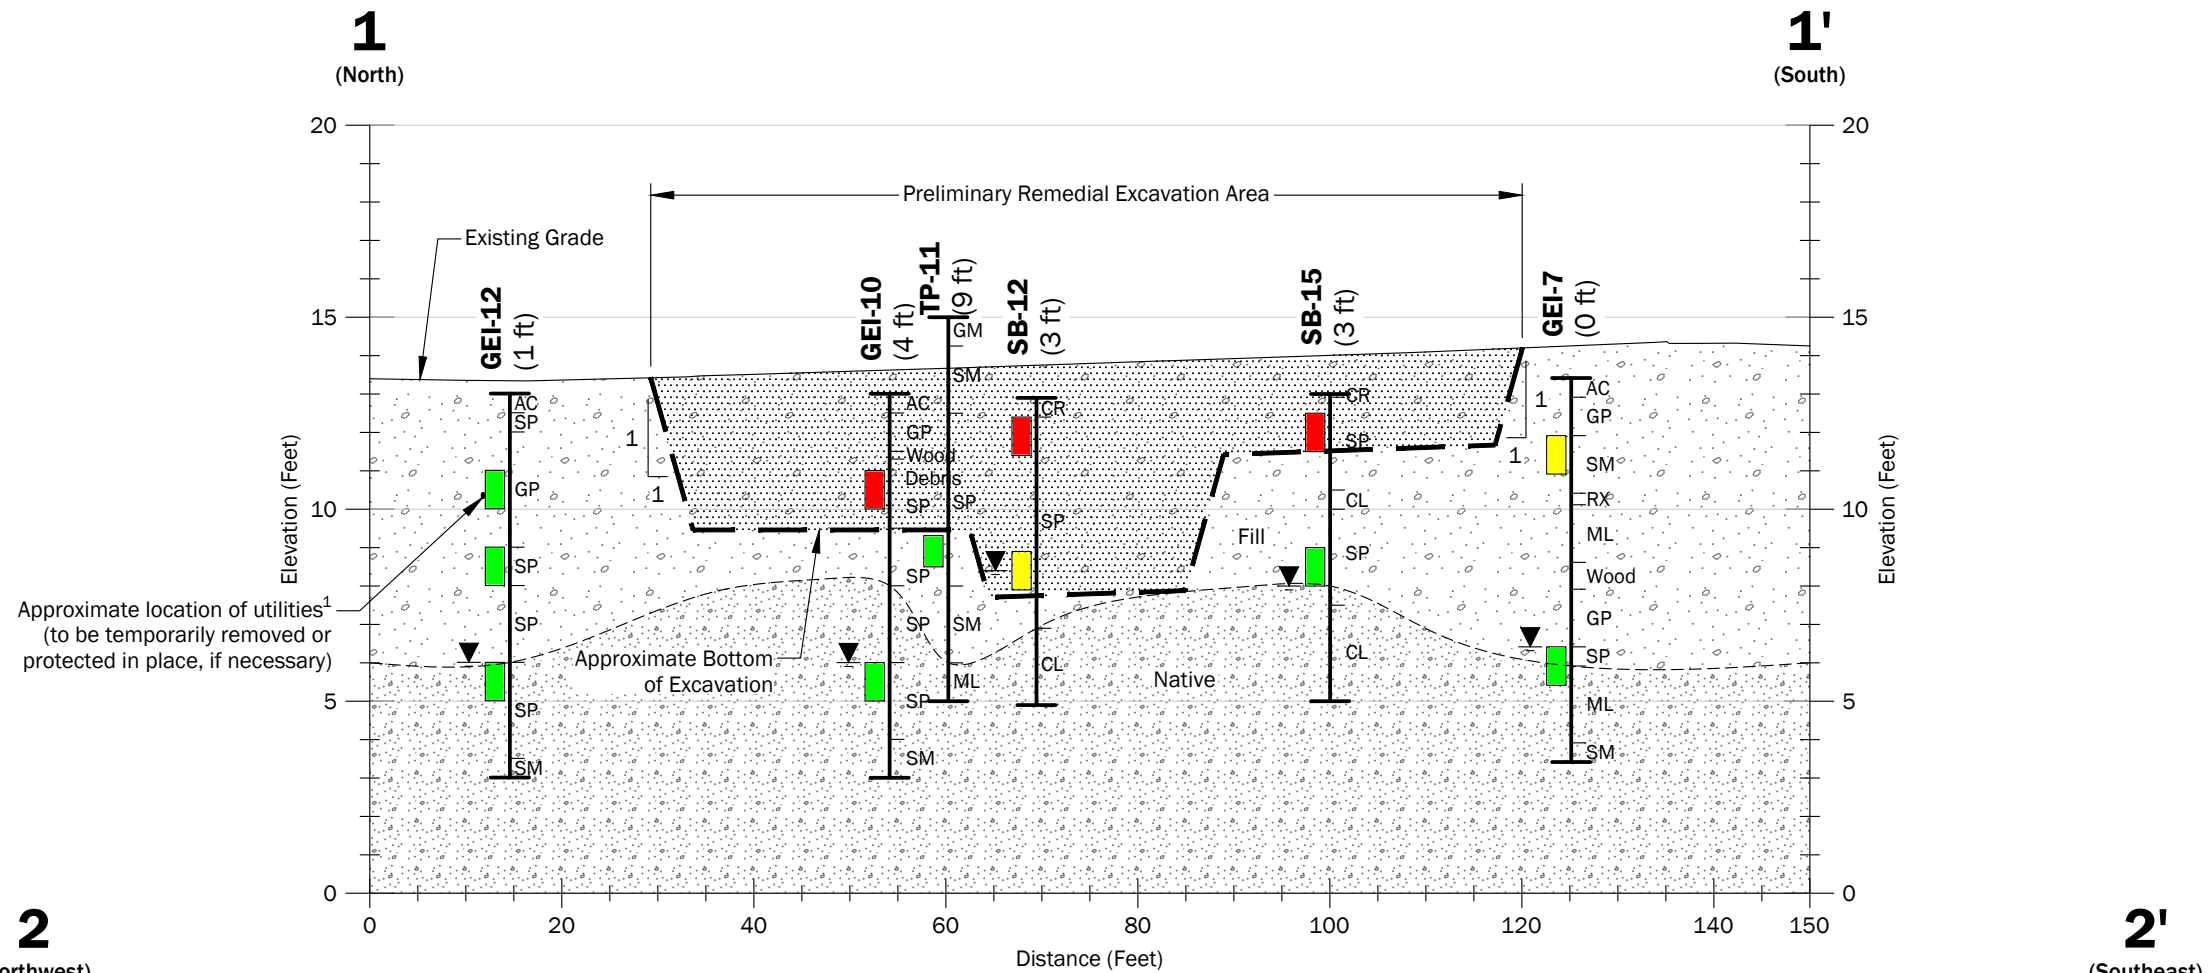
1
(North)

1'
(South)

Preliminary Remedial Excavation Area

Existing Grade

GEI-12 (1 ft)
GEI-10 (4 ft)
TP-11 (9 ft)
SB-12 (3 ft)
SB-15 (3 ft)
GEI-7 (0 ft)

AC
SP
GP
SP
SP
SP
SM

AC
GP
Wood
Debris
SP
SP
SP
SP
SM

GM
SM
SP
SM
ML

CR
SP
CL

CR
SP
CL
SP
CL

AC
GP
SM
RX
ML
Wood
GP
SP
ML
SM

1
1
1
1

Fill
Native

Approximate location of utilities$^1$ (to be temporarily removed or protected in place, if necessary)

Approximate Bottom of Excavation

Elevation (Feet)
Elevation (Feet)

20
15
10
5
0

0
20
40
60
80
100
120
140
150

Distance (Feet)

2
(Northwest)

2'
(Southeast)